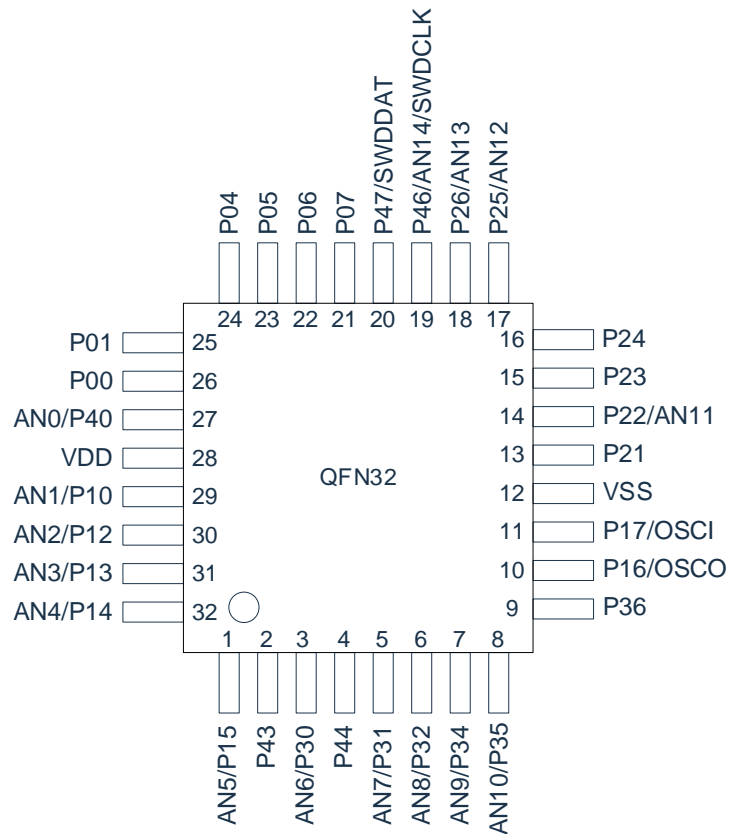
P04 P05 P06 P07 P47/SWDDAT P46/AN14/SWDCLK P26/AN13 P25/AN12

24 23 22 21 20 19 18 17

P01 25
P00 26
AN0/P40 27
VDD 28
AN1/P10 29
AN2/P12 30
AN3/P13 31
AN4/P14 32

16 P24
15 P23
14 P22/AN11
13 P21
12 VSS
11 P17/OSCI
10 P16/OSCO
9 P36

QFN32

1 2 3 4 5 6 7 8

AN5/P15 P43 AN6/P30 P44 AN7/P31 AN8/P32 AN9/P34 AN10/P35